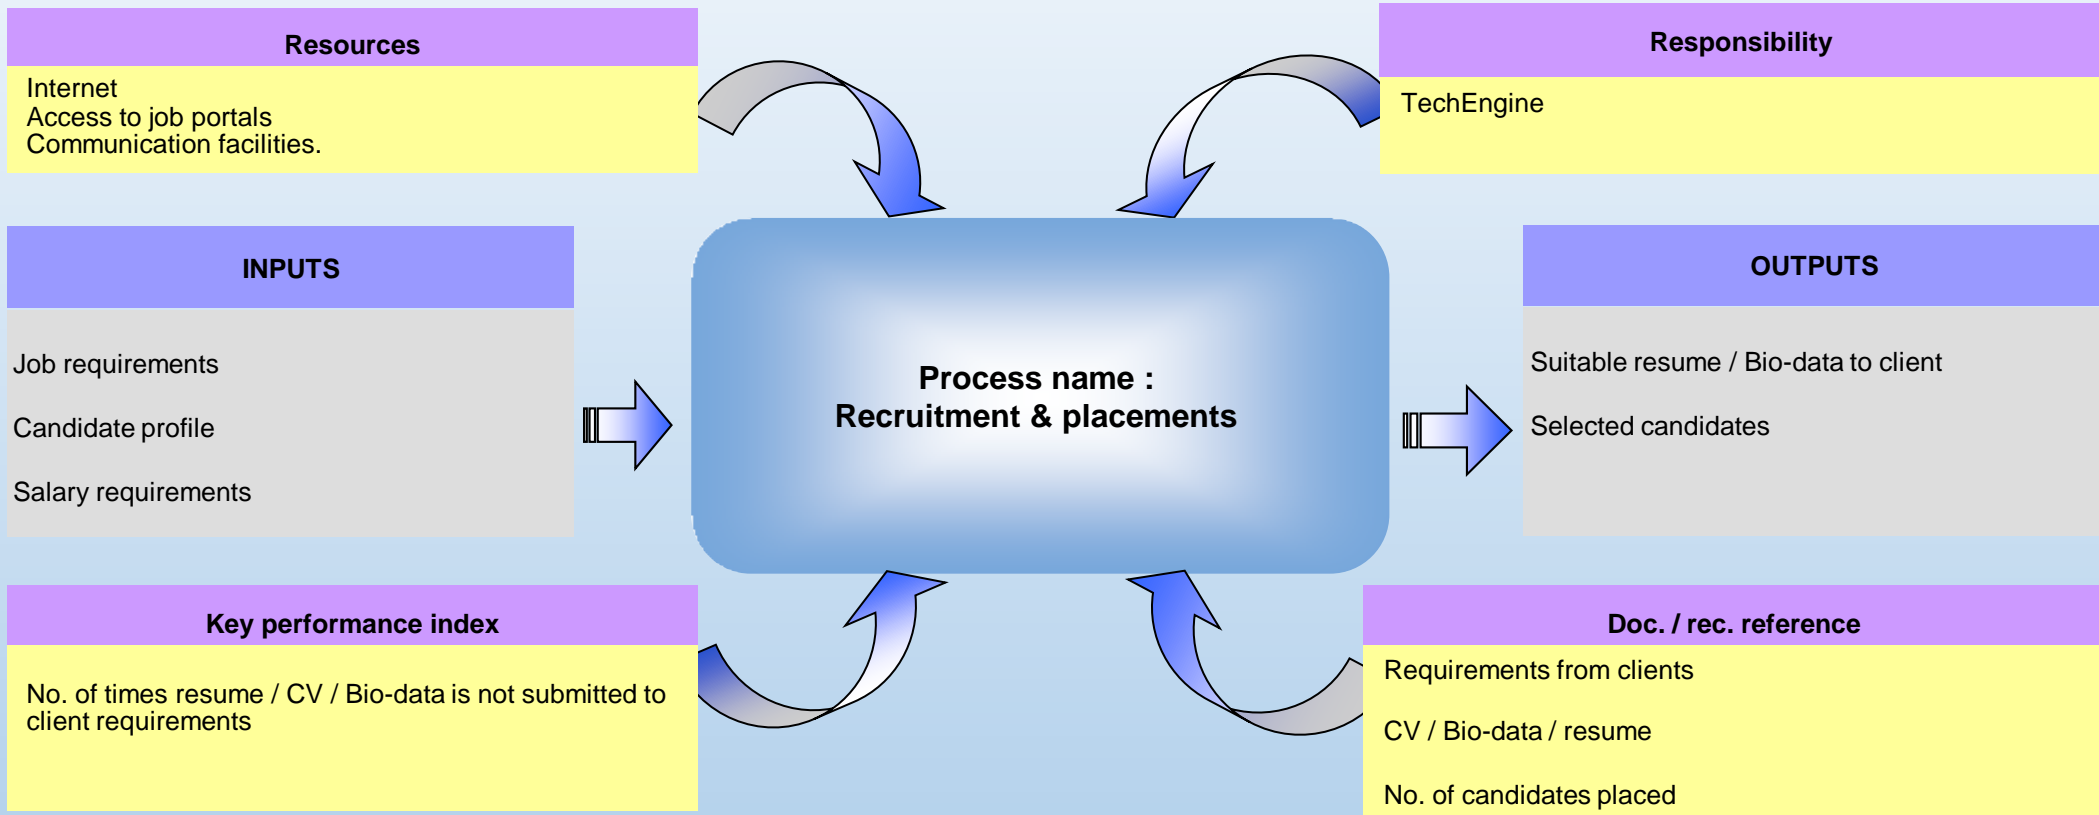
Resources

Internet
Access to job portals
Communication facilities.

Responsibility

TechEngine

INPUTS

Job requirements

Candidate profile

Salary requirements

Process name :
Recruitment & placements

OUTPUTS

Suitable resume / Bio-data to client

Selected candidates

Key performance index

No. of times resume / CV / Bio-data is not submitted to client requirements

Doc. / rec. reference

Requirements from clients

CV / Bio-data / resume

No. of candidates placed